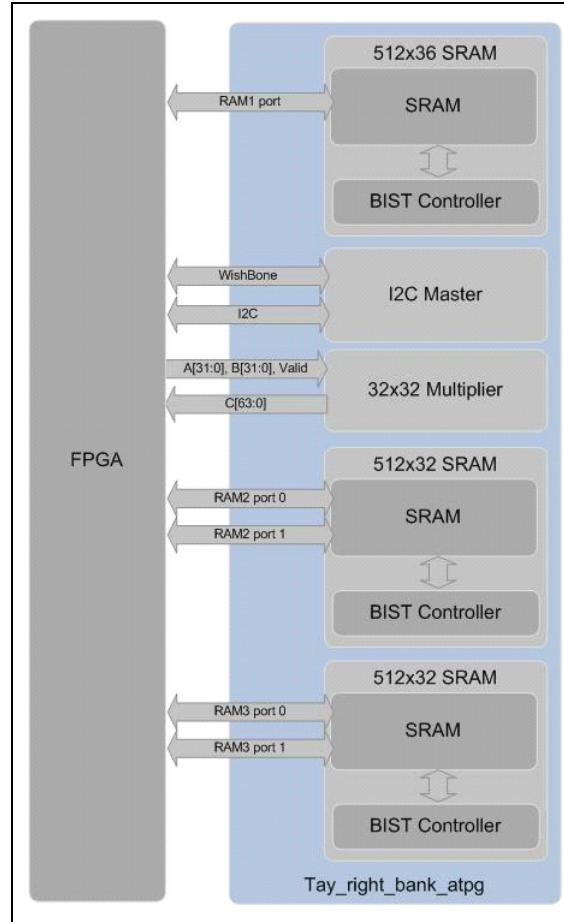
FPGA

RAM1 port

512x36 SRAM

SRAM

BIST Controller

WishBone

I2C

I2C Master

A[31:0], B[31:0], Valid

C[63:0]

32x32 Multiplier

RAM2 port 0

RAM2 port 1

512x32 SRAM

SRAM

BIST Controller

RAM3 port 0

RAM3 port 1

512x32 SRAM

SRAM

BIST Controller

Tay_right_bank_atpg